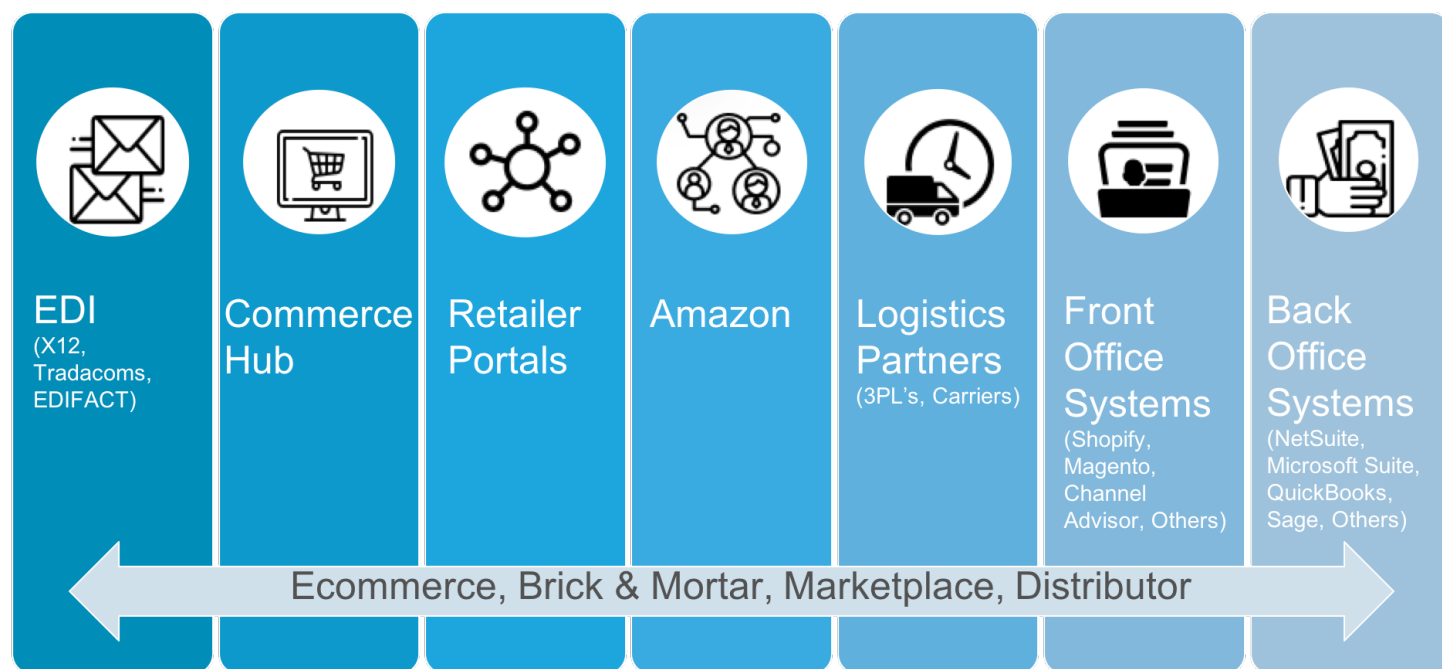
EDI
(X12, Tradacoms, EDIFACT)

Commerce Hub

Retailer Portals

Amazon

Logistics Partners
(3PL's, Carriers)

Front Office Systems
(Shopify, Magento, Channel Advisor, Others)

Back Office Systems
(NetSuite, Microsoft Suite, QuickBooks, Sage, Others)

Ecommerce, Brick & Mortar, Marketplace, Distributor